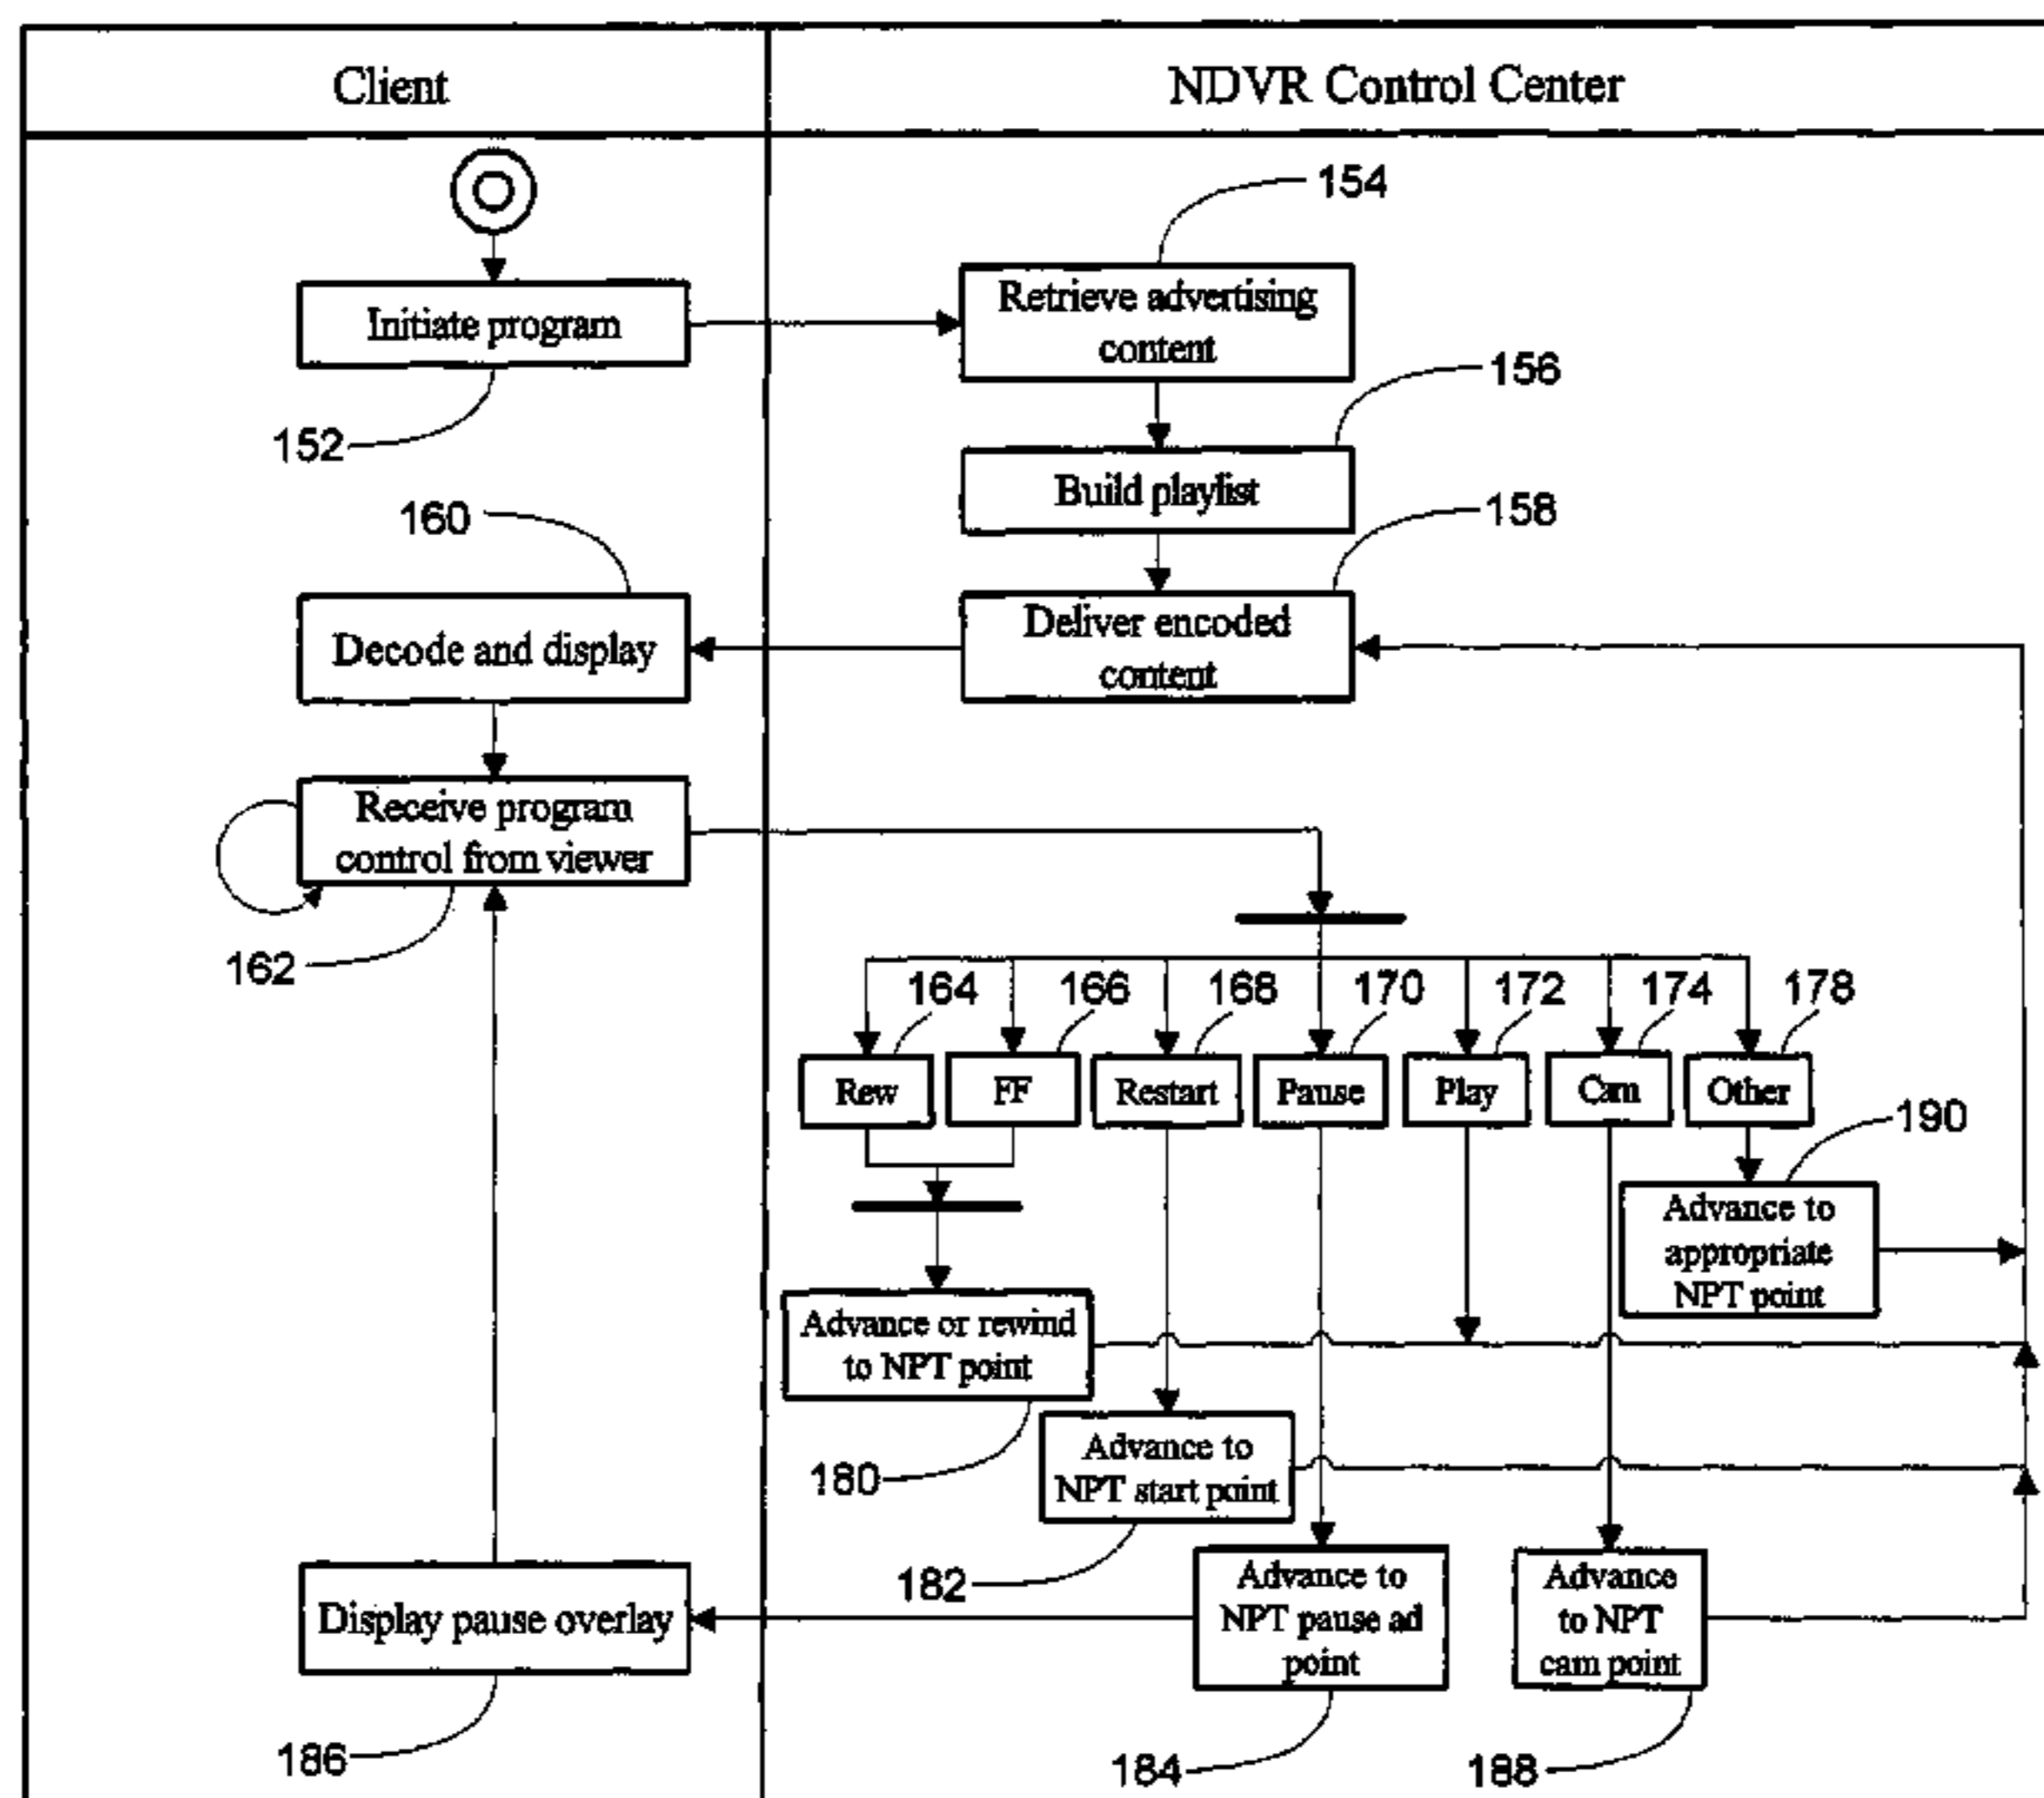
Client

NDVR Control Center

154

Initiate program

Retrieve advertising content

152

156

Build playlist

160

158

Decode and display

Deliver encoded content

Receive program control from viewer

162

164

166

168

170

172

174

178

Rew

FF

Restart

Pause

Play

Cam

Other

190

Advance to appropriate NPT point

Advance or rewind to NPT point

Advance to NPT start point

180

182

Display pause overlay

Advance to NPT pause ad point

Advance to NPT cam point

186

184

188